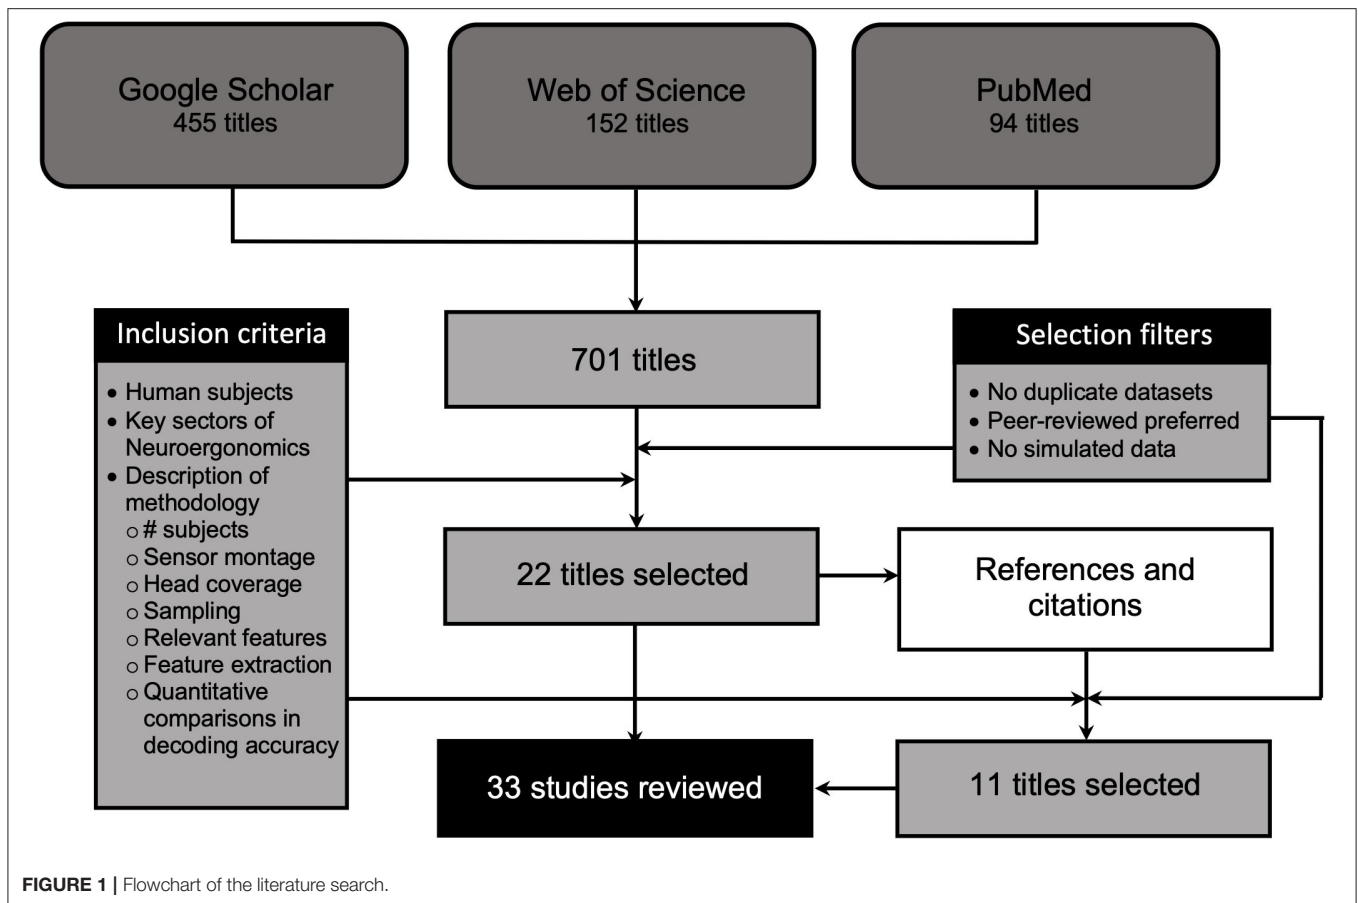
Google Scholar
455 titles

Web of Science
152 titles

PubMed
94 titles

Inclusion criteria
• Human subjects
• Key sectors of Neuroergonomics
• Description of methodology
○ # subjects
○ Sensor montage
○ Head coverage
○ Sampling
○ Relevant features
○ Feature extraction
○ Quantitative comparisons in decoding accuracy

701 titles

Selection filters
• No duplicate datasets
• Peer-reviewed preferred
• No simulated data

22 titles selected

References and citations

33 studies reviewed

11 titles selected

**FIGURE 1 |** Flowchart of the literature search.